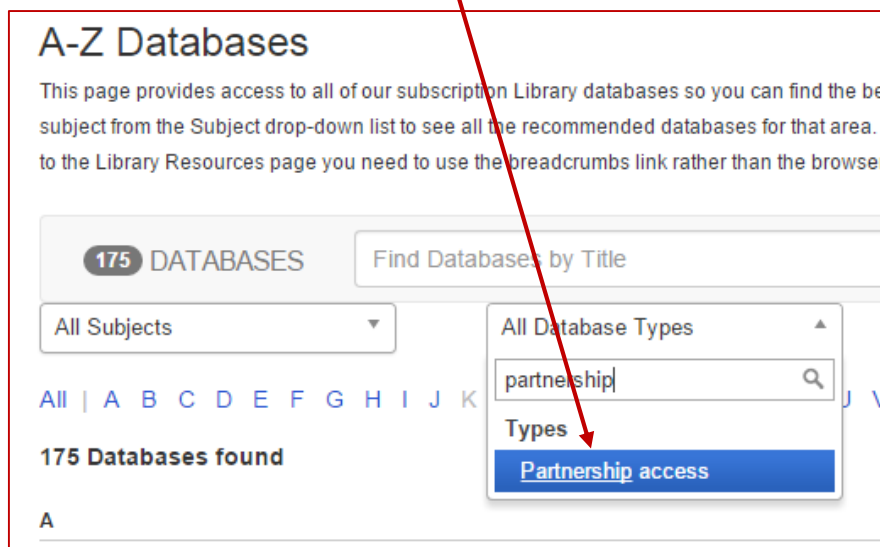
A-Z Databases

This page provides access to all of our subscription Library databases so you can find the be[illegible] subject from the Subject drop-down list to see all the recommended databases for that area. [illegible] to the Library Resources page you need to use the breadcrumbs link rather than the browse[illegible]

175 DATABASES

Find Databases by Title

All Subjects

All Database Types

partnership

All | A B C D E F G H I J K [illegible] U V

Types

Partnership access

175 Databases found

A